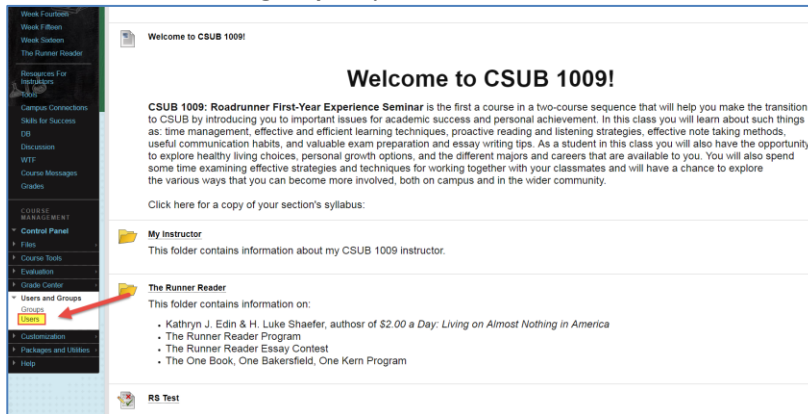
Week Fourteen
Week Fifteen
Week Sixteen
The Runner Reader

Resources For Instructors
Tools
Campus Connections
Skills for Success
DB
Discussion
WTF
Course Messages
Grades

COURSE MANAGEMENT
Control Panel
Files
Course Tools
Evaluation
Grade Center
Users and Groups
Groups
Users
Customization
Packages and Utilities
Help

Welcome to CSUB 1009!

Welcome to CSUB 1009!

CSUB 1009: Roadrunner First-Year Experience Seminar is the first a course in a two-course sequence that will help you make the transition to CSUB by introducing you to important issues for academic success and personal achievement. In this class you will learn about such things as: time management, effective and efficient learning techniques, proactive reading and listening strategies, effective note taking methods, useful communication habits, and valuable exam preparation and essay writing tips. As a student in this class you will also have the opportunity to explore healthy living choices, personal growth options, and the different majors and careers that are available to you. You will also spend some time examining effective strategies and techniques for working together with your classmates and will have a chance to explore the various ways that you can become more involved, both on campus and in the wider community.

Click here for a copy of your section's syllabus:

My Instructor
This folder contains information about my CSUB 1009 instructor.

The Runner Reader
This folder contains information on:

- Kathryn J. Edin & H. Luke Shaefer, authosr of $2.00 a Day: Living on Almost Nothing in America
- The Runner Reader Program
- The Runner Reader Essay Contest
- The One Book, One Bakersfield, One Kern Program

RS Test